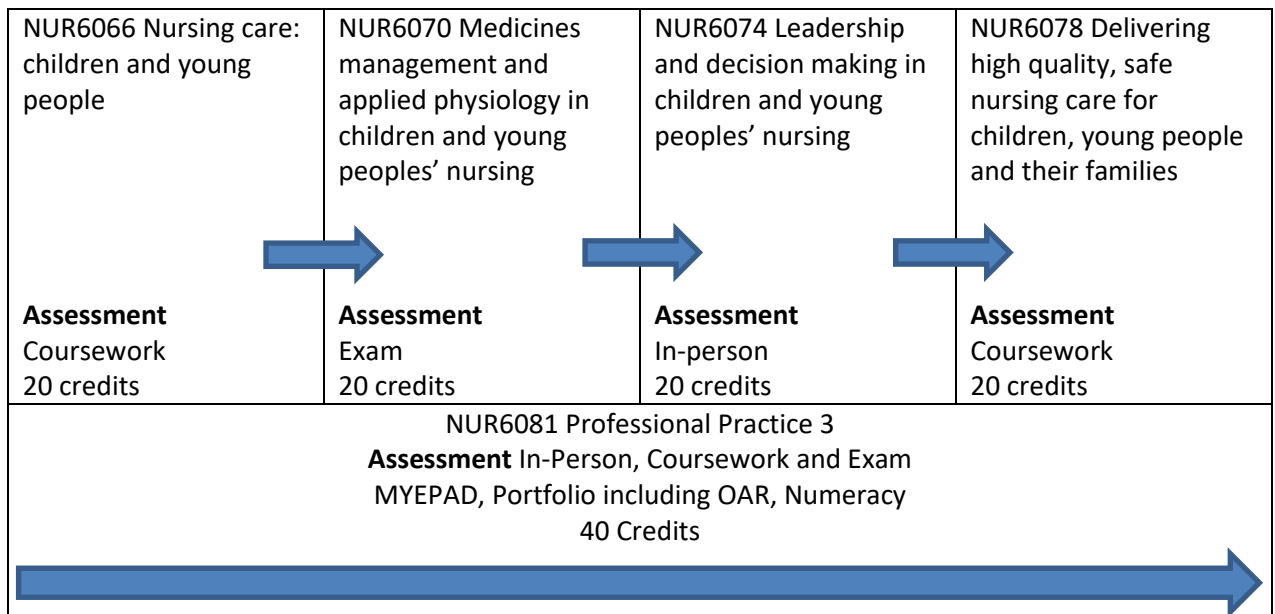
| NUR6066 Nursing care: children and young people<br><br>**Assessment**<br>Coursework<br>20 credits | NUR6070 Medicines management and applied physiology in children and young peoples' nursing<br><br>**Assessment**<br>Exam<br>20 credits | NUR6074 Leadership and decision making in children and young peoples' nursing<br><br>**Assessment**<br>In-person<br>20 credits | NUR6078 Delivering high quality, safe nursing care for children, young people and their families<br><br>**Assessment**<br>Coursework<br>20 credits |
|---|---|---|---|
| NUR6081 Professional Practice 3<br>**Assessment** In-Person, Coursework and Exam<br>MYEPAD, Portfolio including OAR, Numeracy<br>40 Credits | | | |